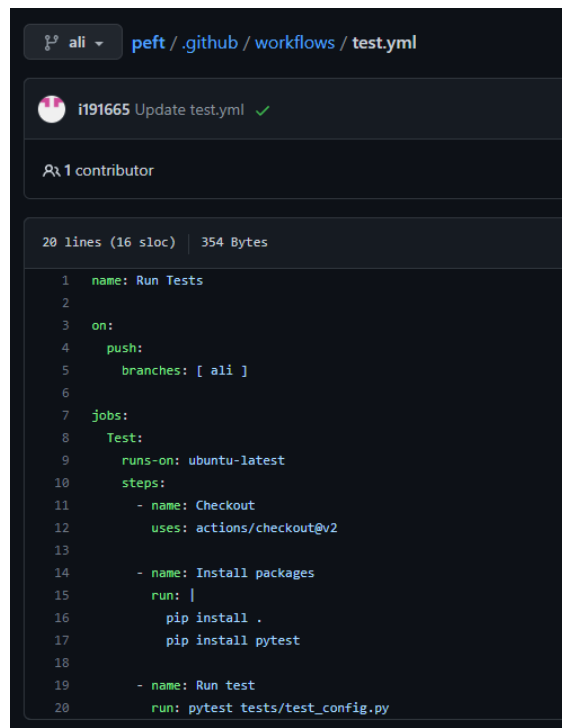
ali ▾ peft / .github / workflows / test.yml

i191665 Update test.yml ✓

1 contributor

20 lines (16 sloc) | 354 Bytes

```
1  name: Run Tests
2
3  on:
4    push:
5      branches: [ ali ]
6
7  jobs:
8    Test:
9      runs-on: ubuntu-latest
10     steps:
11       - name: Checkout
12         uses: actions/checkout@v2
13
14       - name: Install packages
15         run: |
16           pip install .
17           pip install pytest
18
19       - name: Run test
20         run: pytest tests/test_config.py
```